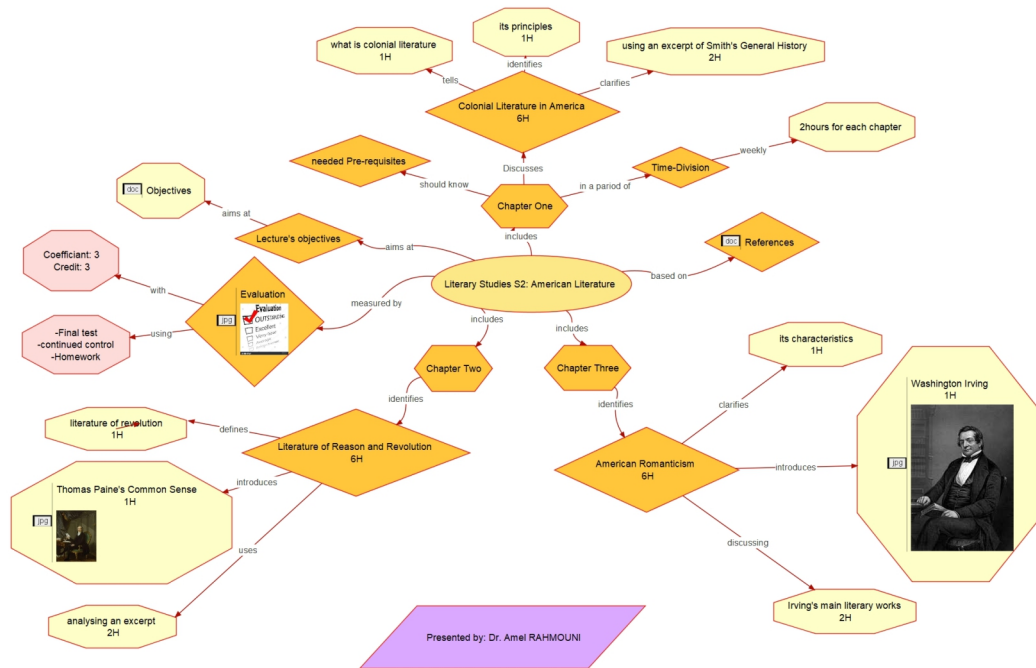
what is colonial literature
1H

its principles
1H

using an excerpt of Smith's General History
2H

tells

identifies

clarifies

Colonial Literature in America
6H

2hours for each chapter

weekly

needed Pre-requisites

Discusses

Time-Division

should know

in a period of

doc Objectives

Chapter One

aims at

includes

Lecture's objectives

doc References

aims at

Coefficiant: 3
Credit: 3

Literary Studies S2: American Literature

based on

with

Evaluation

jpg

Evaluation
OUTSTANDING
Excellent

measured by

using

includes

includes

-Final test
-continued control
-Homework

Chapter Two

Chapter Three

its characteristics
1H

identifies

identifies

Washington Irving
1H

clarifies

literature of revolution
1H

defines

Literature of Reason and Revolution
6H

American Romanticism
6H

introduces

jpg

Thomas Paine's Common Sense
1H

introduces

jpg

uses

discussing

analysing an excerpt
2H

Irving's main literary works
2H

Presented by: Dr. Amel RAHMOUNI